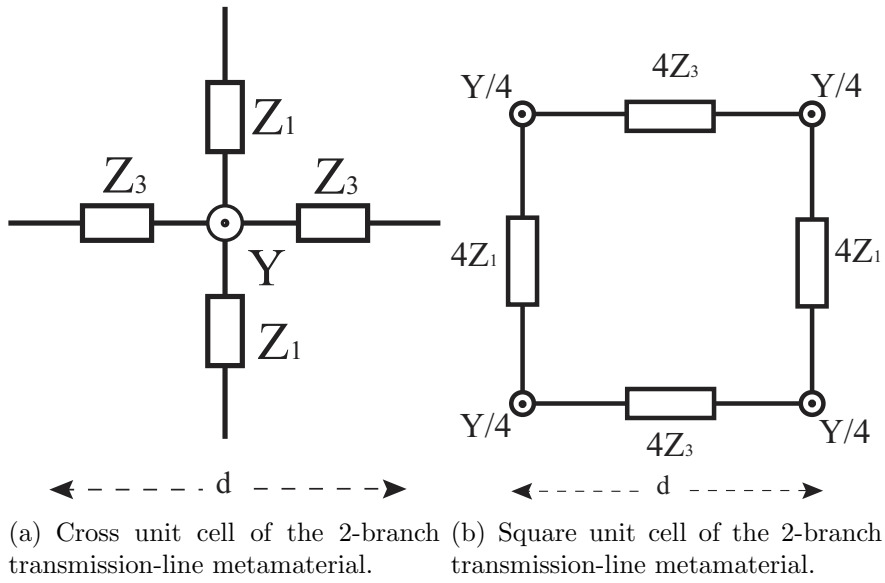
$Z_1$

$Z_3$

$Z_3$

Y

$Z_1$

d

(a) Cross unit cell of the 2-branch transmission-line metamaterial.

Y/4

$4Z_3$

Y/4

$4Z_1$

$4Z_1$

Y/4

$4Z_3$

Y/4

d

(b) Square unit cell of the 2-branch transmission-line metamaterial.